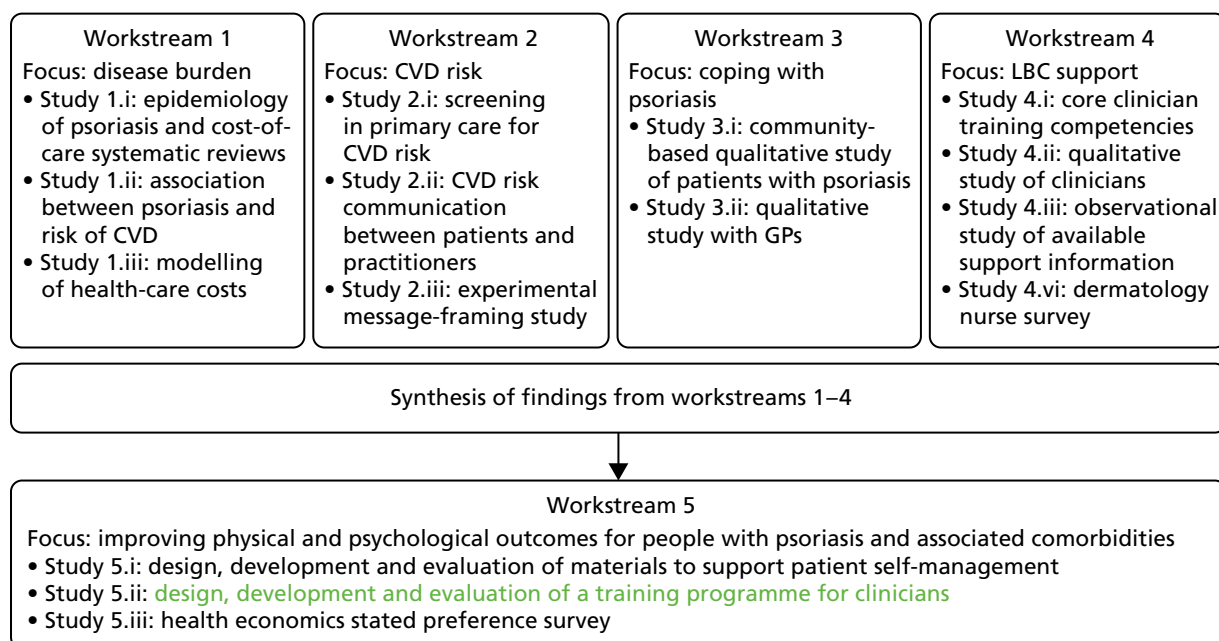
Workstream 1
Focus: disease burden
• Study 1.i: epidemiology of psoriasis and cost-of-care systematic reviews
• Study 1.ii: association between psoriasis and risk of CVD
• Study 1.iii: modelling of health-care costs

Workstream 2
Focus: CVD risk
• Study 2.i: screening in primary care for CVD risk
• Study 2.ii: CVD risk communication between patients and practitioners
• Study 2.iii: experimental message-framing study

Workstream 3
Focus: coping with psoriasis
• Study 3.i: community-based qualitative study of patients with psoriasis
• Study 3.ii: qualitative study with GPs

Workstream 4
Focus: LBC support
• Study 4.i: core clinician training competencies
• Study 4.ii: qualitative study of clinicians
• Study 4.iii: observational study of available support information
• Study 4.vi: dermatology nurse survey

Synthesis of findings from workstreams 1–4

Workstream 5
Focus: improving physical and psychological outcomes for people with psoriasis and associated comorbidities
• Study 5.i: design, development and evaluation of materials to support patient self-management
• Study 5.ii: design, development and evaluation of a training programme for clinicians
• Study 5.iii: health economics stated preference survey